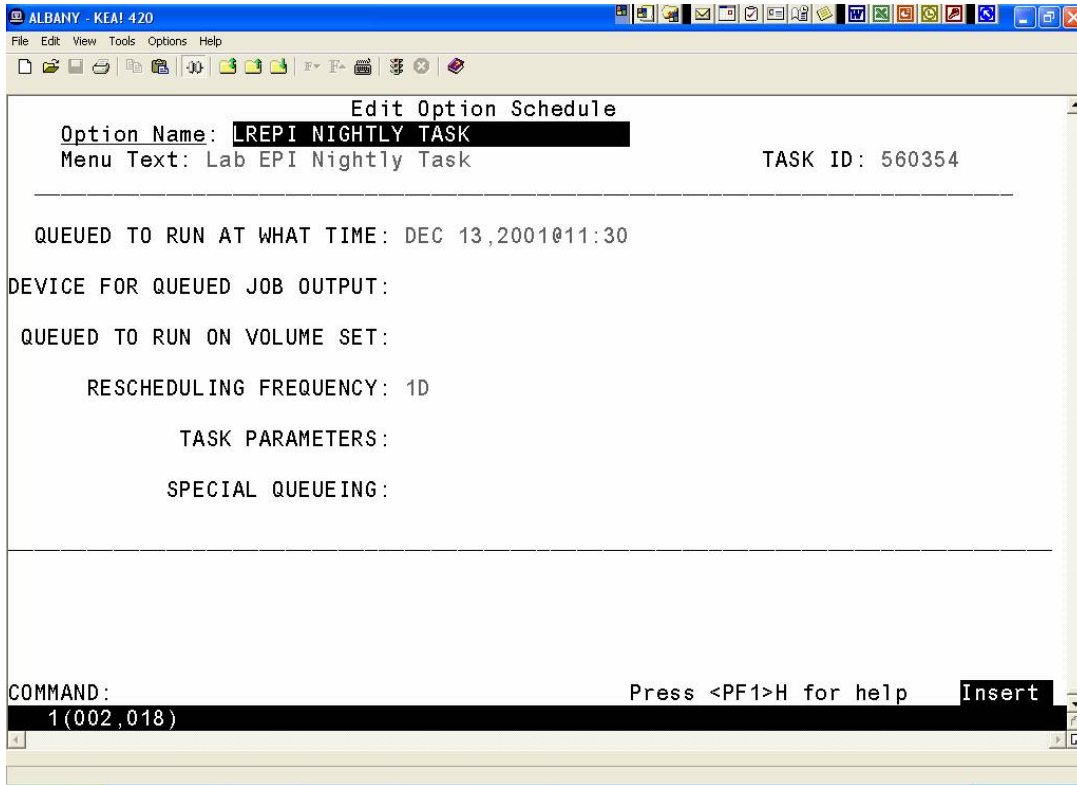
ALBANY - KEA! 420
File Edit View Tools Options Help

Edit Option Schedule
Option Name: LREPI NIGHTLY TASK
Menu Text: Lab EPI Nightly Task TASK ID: 560354

QUEUED TO RUN AT WHAT TIME: DEC 13,2001@11:30

DEVICE FOR QUEUED JOB OUTPUT:

QUEUED TO RUN ON VOLUME SET:

RESCHEDULING FREQUENCY: 1D

TASK PARAMETERS:

SPECIAL QUEUEING:

COMMAND: Press <PF1>H for help Insert
1(002,018)